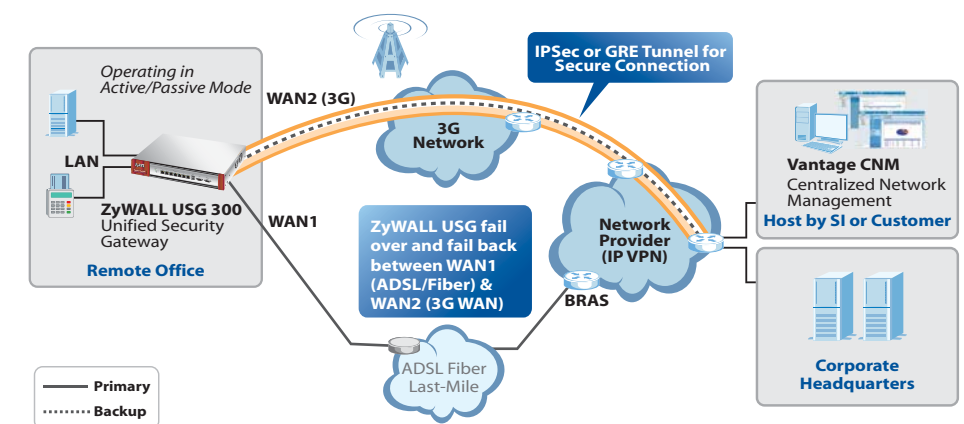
Operating in Active/Passive Mode

LAN

ZyWALL USG 300
Unified Security Gateway

Remote Office

WAN2 (3G)

WAN1

3G Network

IPSec or GRE Tunnel for Secure Connection

ZyWALL USG fail over and fail back between WAN1 (ADSL/Fiber) & WAN2 (3G WAN)

Network Provider (IP VPN)

BRAS

ADSL Fiber Last-Mile

Vantage CNM
Centralized Network Management
Host by SI or Customer

Corporate Headquarters

Primary
Backup